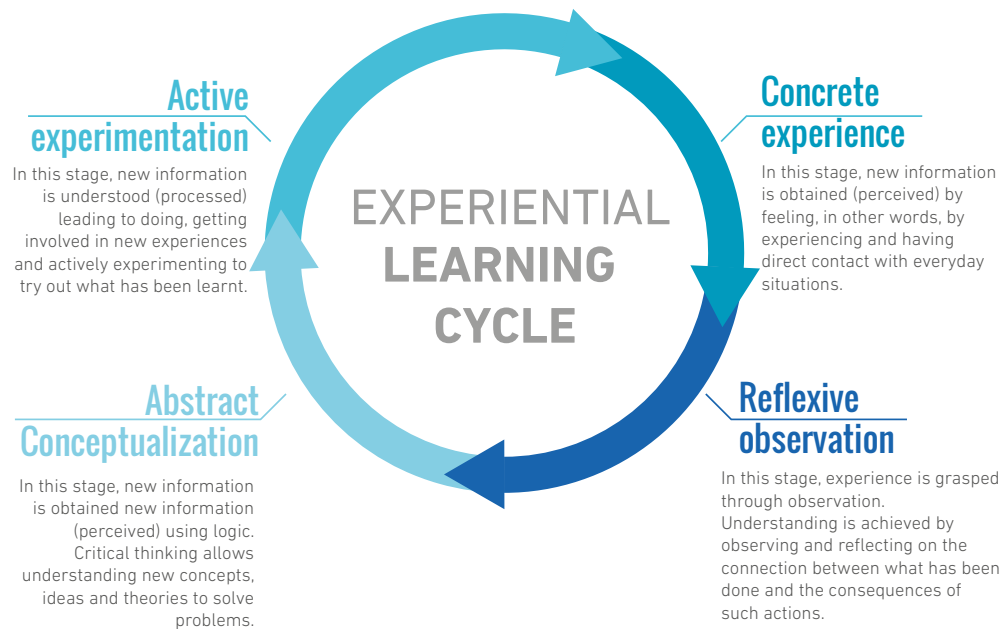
Active experimentation

In this stage, new information is understood (processed) leading to doing, getting involved in new experiences and actively experimenting to try out what has been learnt.

EXPERIENTIAL LEARNING CYCLE

Concrete experience

In this stage, new information is obtained (perceived) by feeling, in other words, by experiencing and having direct contact with everyday situations.

Abstract Conceptualization

In this stage, new information is obtained new information (perceived) using logic. Critical thinking allows understanding new concepts, ideas and theories to solve problems.

Reflexive observation

In this stage, experience is grasped through observation. Understanding is achieved by observing and reflecting on the connection between what has been done and the consequences of such actions.